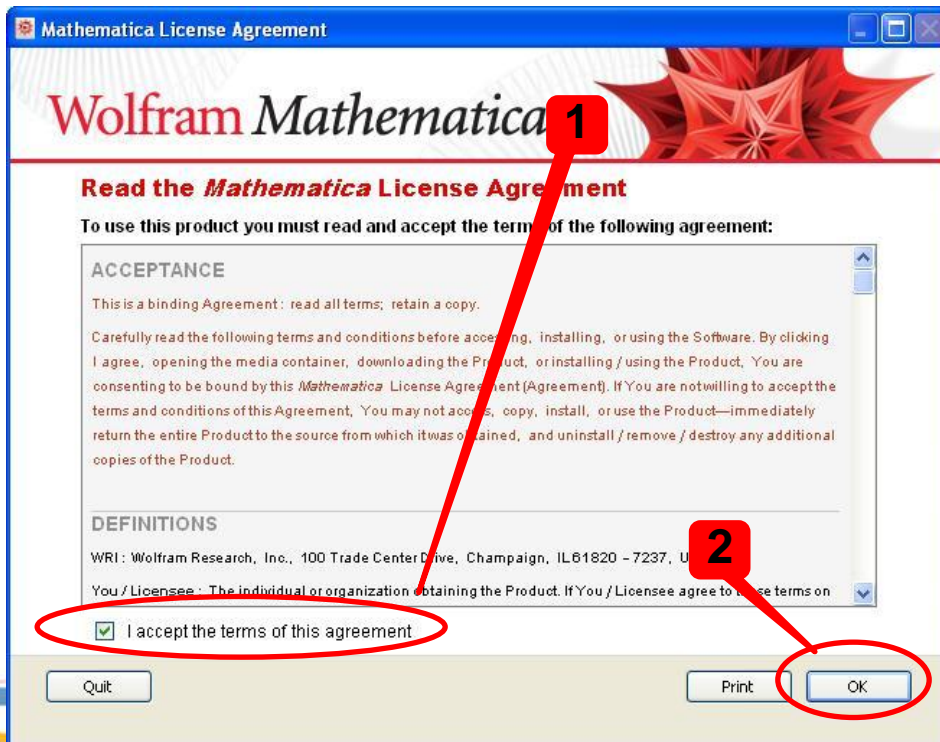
Mathematica License Agreement

Wolfram Mathematica

1

Read the Mathematica License Agre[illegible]ment

To use this product you must read and accept the term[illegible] of the following agreement:

ACCEPTANCE

This is a binding Agreement: read all terms; retain a copy.

Carefully read the following terms and conditions before acce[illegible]ing, installing, or using the Software. By clicking I agree, opening the media container, downloading the Pro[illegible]uct, or installing / using the Product, You are consenting to be bound by this Mathematica License Agreement (Agreement). If You are not willing to accept the terms and conditions of this Agreement, You may not acc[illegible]s, copy, install, or use the Product—immediately return the entire Product to the source from which it was o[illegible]tained, and uninstall / remove / destroy any additional copies of the Product.

DEFINITIONS

WRI: Wolfram Research, Inc., 100 Trade Center D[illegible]ive, Champaign, IL 61820-7237, U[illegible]

2

You / Licensee: The individual or organization obtaining the Product. If You / Licensee agree to t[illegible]se terms on

I accept the terms of this agreement

Quit

Print

OK